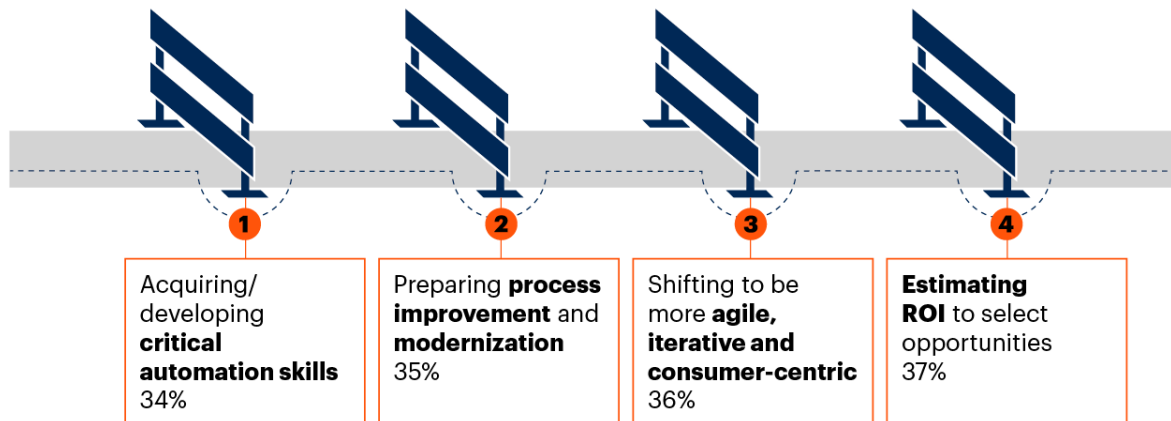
1
Acquiring/ developing **critical automation skills** 34%

2
Preparing **process improvement** and **modernization** 35%

3
Shifting to be more **agile, iterative and consumer-centric** 36%

4
**Estimating ROI** to select opportunities 37%